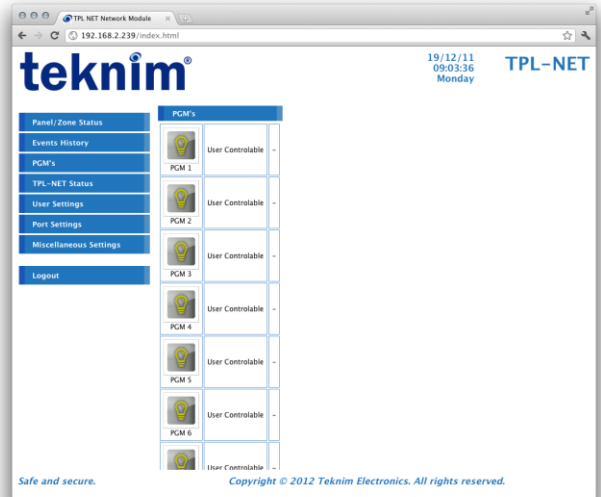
TPL NET Network Module

192.168.2.239/index.html

teknim®

19/12/11
09:03:36
Monday

TPL-NET

Panel/Zone Status
Events History
PGM's
TPL-NET Status
User Settings
Port Settings
Miscellaneous Settings

Logout

PGM's

| | | |
|---|---|---|
| PGM 1 | User Controlable | – |
| PGM 2 | User Controlable | – |
| PGM 3 | User Controlable | – |
| PGM 4 | User Controlable | – |
| PGM 5 | User Controlable | – |
| PGM 6 | User Controlable | – |
| | User Controlable | – |

Safe and secure.

Copyright © 2012 Teknim Electronics. All rights reserved.